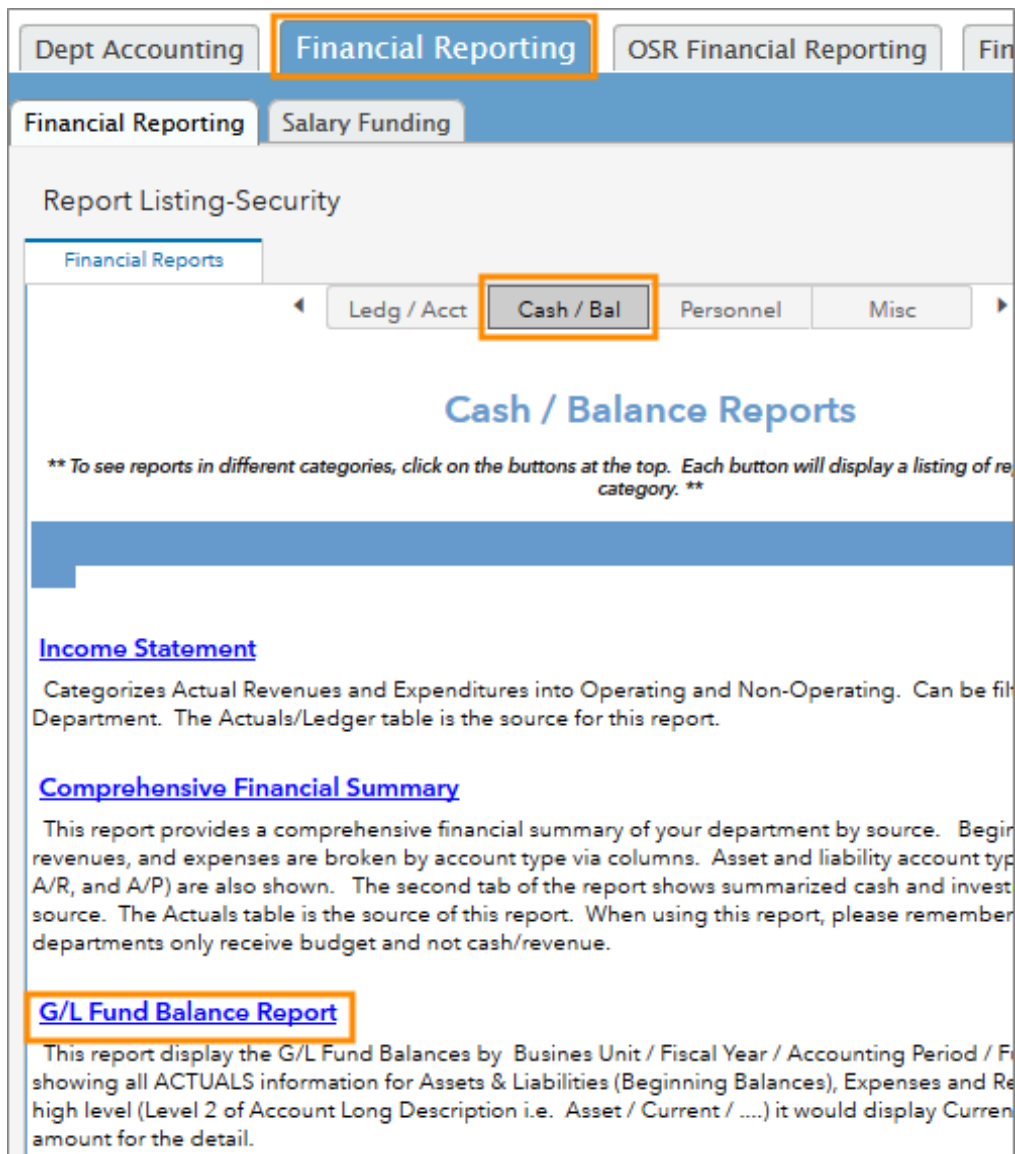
Dept Accounting | Financial Reporting | OSR Financial Reporting | Fin

Financial Reporting | Salary Funding

Report Listing-Security

Financial Reports

Ledg / Acct | Cash / Bal | Personnel | Misc

Cash / Balance Reports

** To see reports in different categories, click on the buttons at the top. Each button will display a listing of re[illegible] category. **

Income Statement

Categorizes Actual Revenues and Expenditures into Operating and Non-Operating. Can be fil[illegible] Department. The Actuals/Ledger table is the source for this report.

Comprehensive Financial Summary

This report provides a comprehensive financial summary of your department by source. Begi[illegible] revenues, and expenses are broken by account type via columns. Asset and liability account typ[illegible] A/R, and A/P) are also shown. The second tab of the report shows summarized cash and invest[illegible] source. The Actuals table is the source of this report. When using this report, please remember departments only receive budget and not cash/revenue.

G/L Fund Balance Report

This report display the G/L Fund Balances by Busines Unit / Fiscal Year / Accounting Period / F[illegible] showing all ACTUALS information for Assets & Liabilities (Beginning Balances), Expenses and Re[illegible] high level (Level 2 of Account Long Description i.e. Asset / Current / ....) it would display Curren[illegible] amount for the detail.